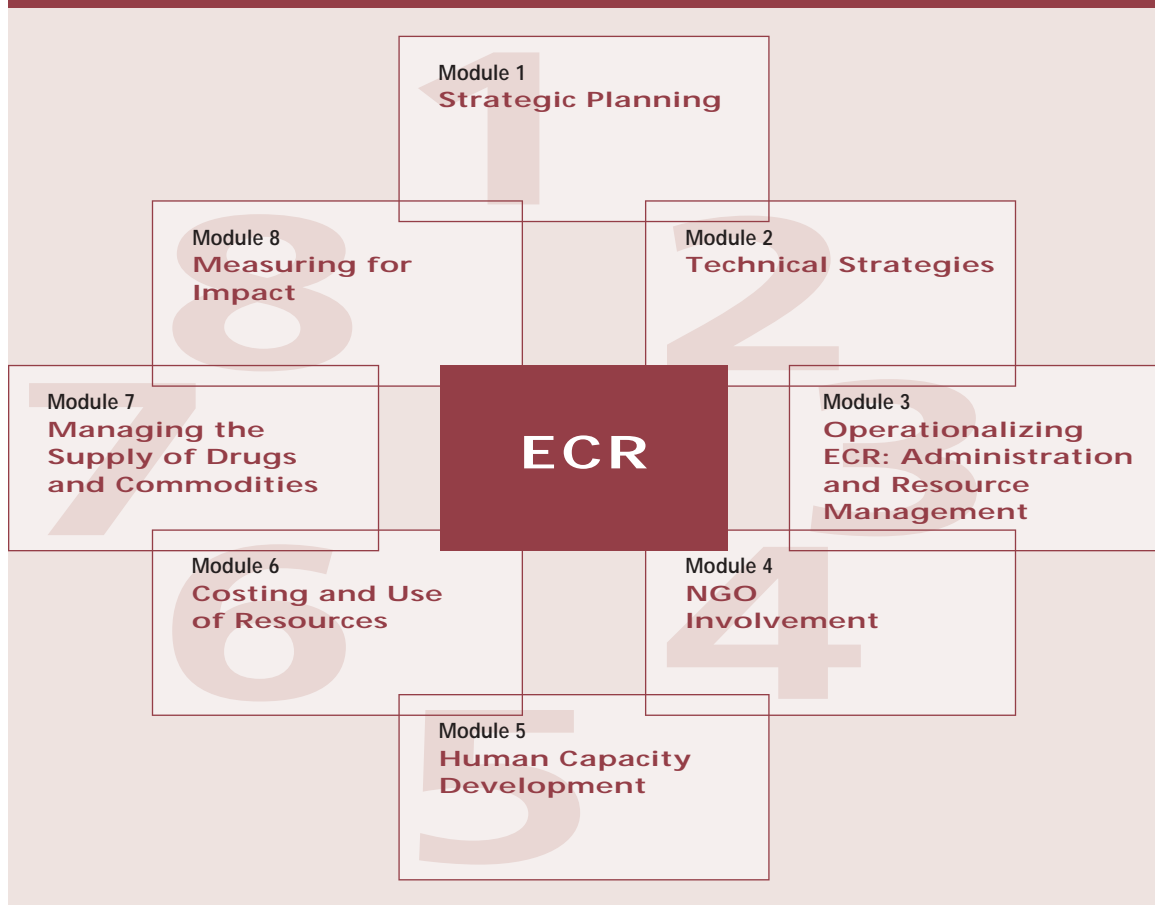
1
Module 1
Strategic Planning

8
Module 8
Measuring for Impact

2
Module 2
Technical Strategies

7
Module 7
Managing the Supply of Drugs and Commodities

ECR

3
Module 3
Operationalizing ECR: Administration and Resource Management

6
Module 6
Costing and Use of Resources

4
Module 4
NGO Involvement

5
Module 5
Human Capacity Development